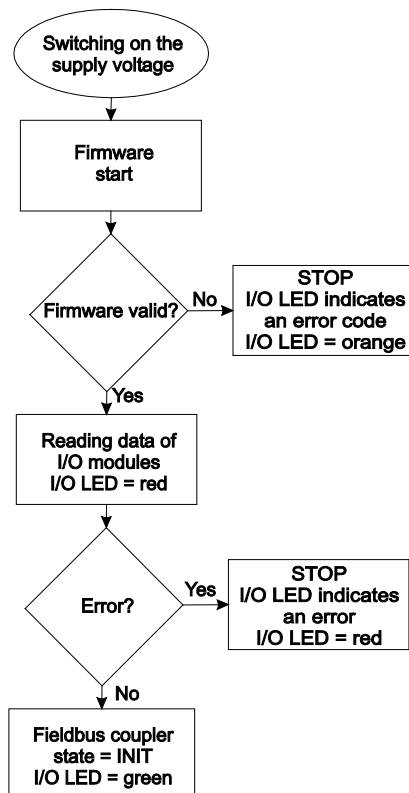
Switching on the supply voltage

Firmware start

Firmware valid?

No

STOP
I/O LED indicates an error code
I/O LED = orange

Yes

Reading data of I/O modules
I/O LED = red

Error?

Yes

STOP
I/O LED indicates an error
I/O LED = red

No

Fieldbus coupler state = INIT
I/O LED = green